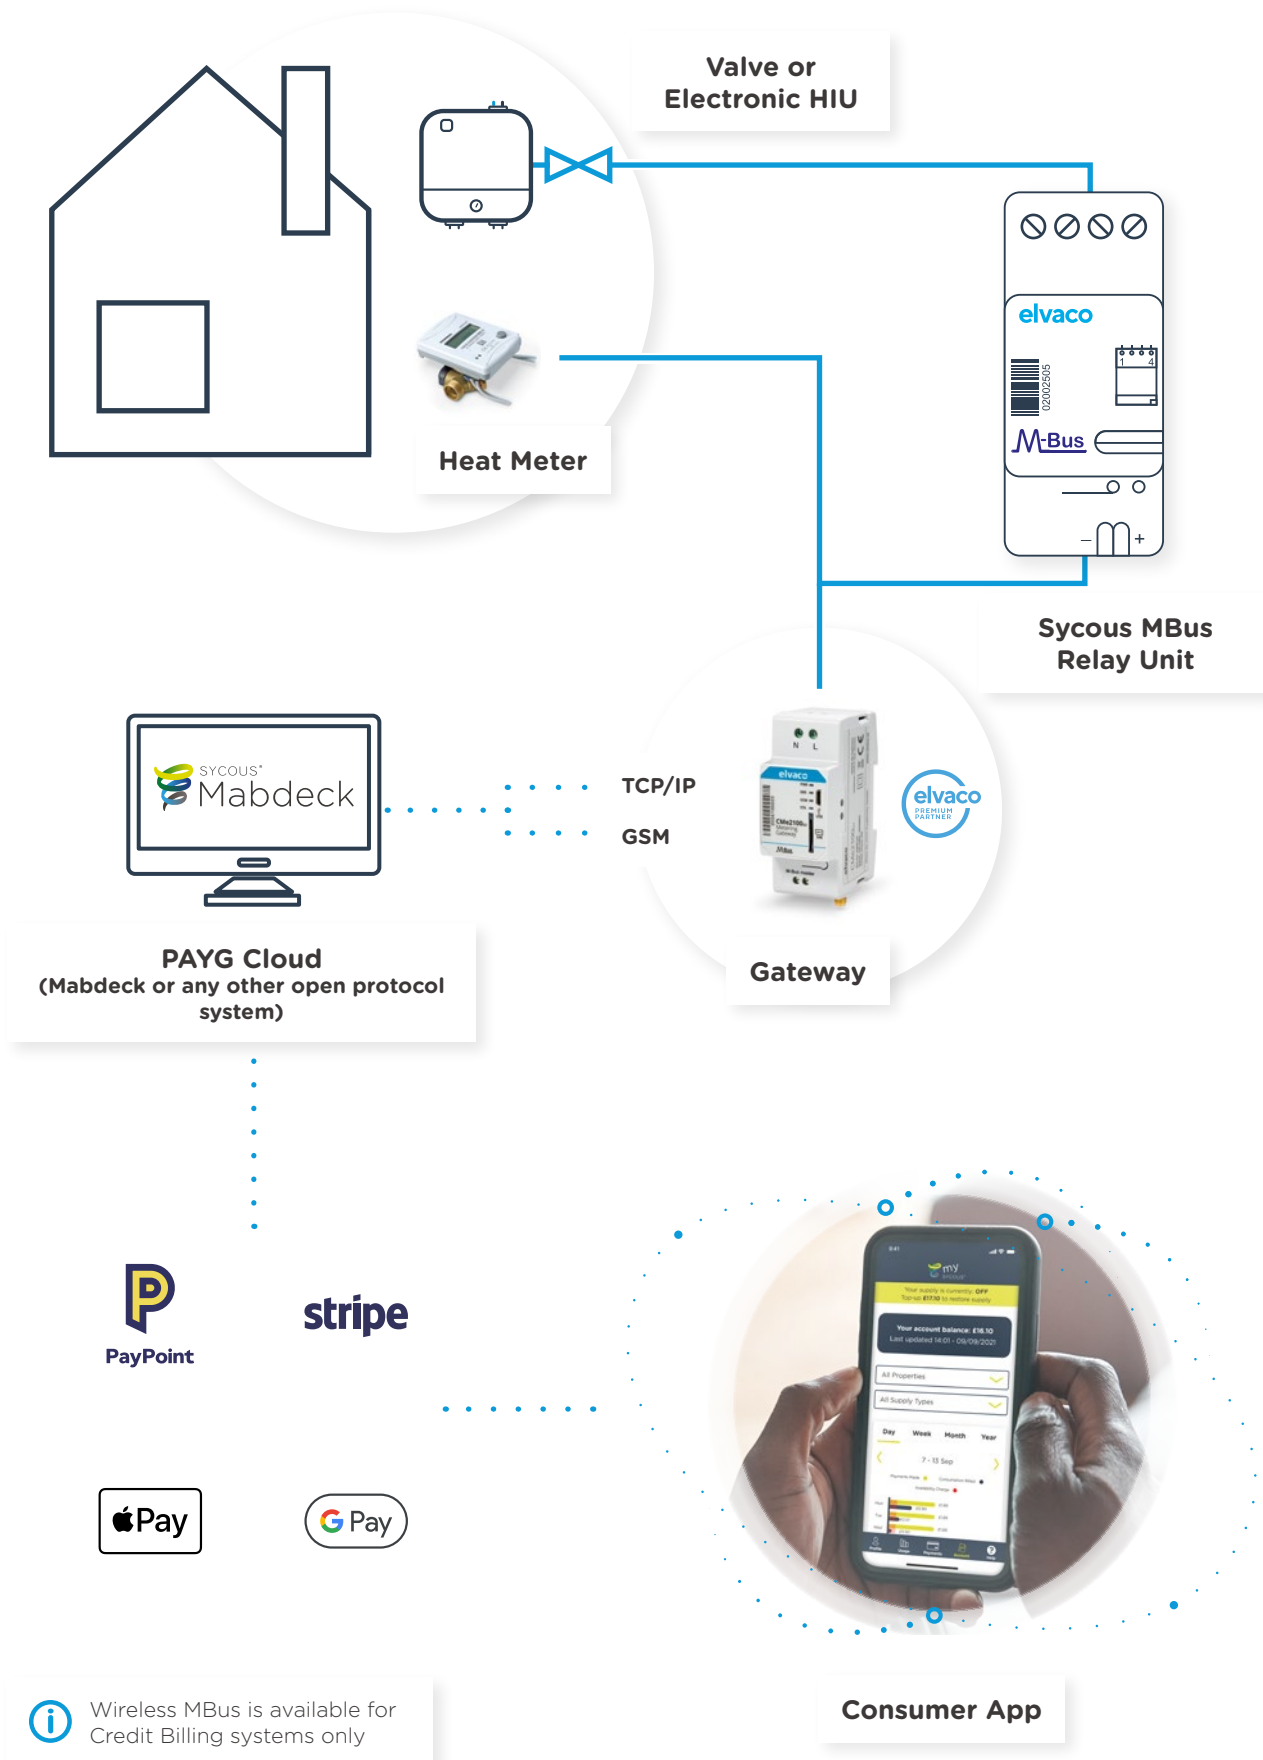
Valve or Electronic HIU

elvaco

02002505

M-Bus

Heat Meter

Sycous MBus Relay Unit

SYCOUS® Mabdeck

TCP/IP

GSM

elvaco

elvaco PREMIUM PARTNER

PAYG Cloud
(Mabdeck or any other open protocol system)

Gateway

PayPoint

stripe

Pay

G Pay

Your account balance: £16.10

All Properties

All Supply Types

Day Week Month Year

Wireless MBus is available for Credit Billing systems only

Consumer App